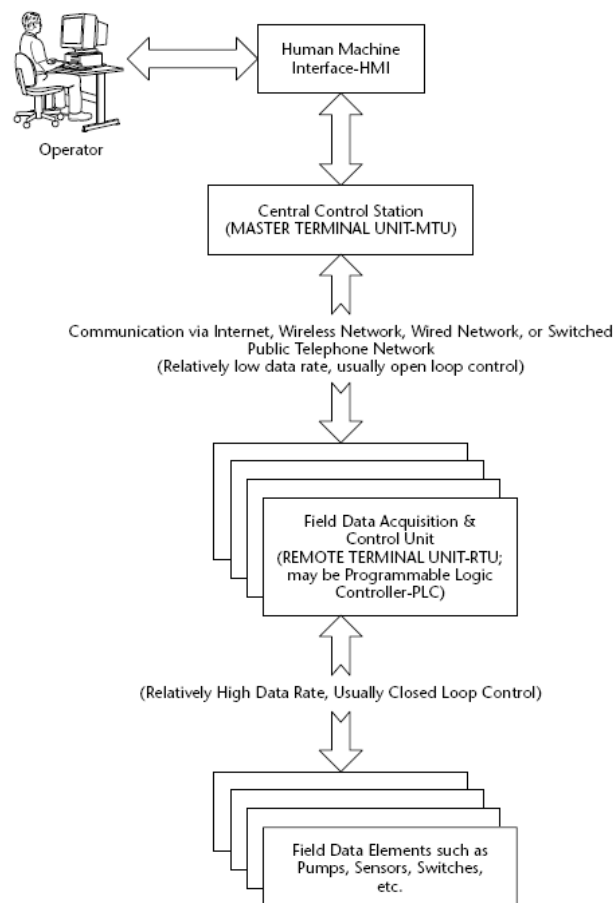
Human Machine Interface-HMI

Operator

Central Control Station (MASTER TERMINAL UNIT-MTU)

Communication via Internet, Wireless Network, Wired Network, or Switched Public Telephone Network (Relatively low data rate, usually open loop control)

Field Data Acquisition & Control Unit (REMOTE TERMINAL UNIT-RTU; may be Programmable Logic Controller-PLC)

(Relatively High Data Rate, Usually Closed Loop Control)

Field Data Elements such as Pumps, Sensors, Switches, etc.